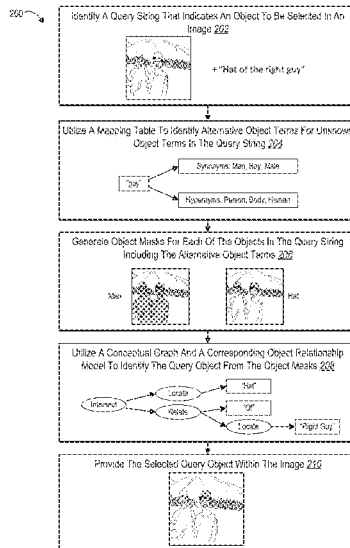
200

Identify A Query String That Indicates An Object To Be Selected In An Image 202

"Hat of the right guy"

Utilize A Mapping Table To Identify Alternative Object Terms For Unknown Object Terms In The Query String 204

"Guy"

Synonyms: Man, Boy, Male

Hypernyms: Person, Body, Human

Generate Object Masks For Each Of The Objects In The Query String Including The Alternative Object Terms 206

Man

Hat

Utilize A Conceptual Graph And A Corresponding Object Relationship Model To Identify The Query Object From The Object Masks 208

Intersect

Locate

Relate

Locate

"Hat"

"Of"

"Right Guy"

Provide The Selected Query Object Within The Image 210